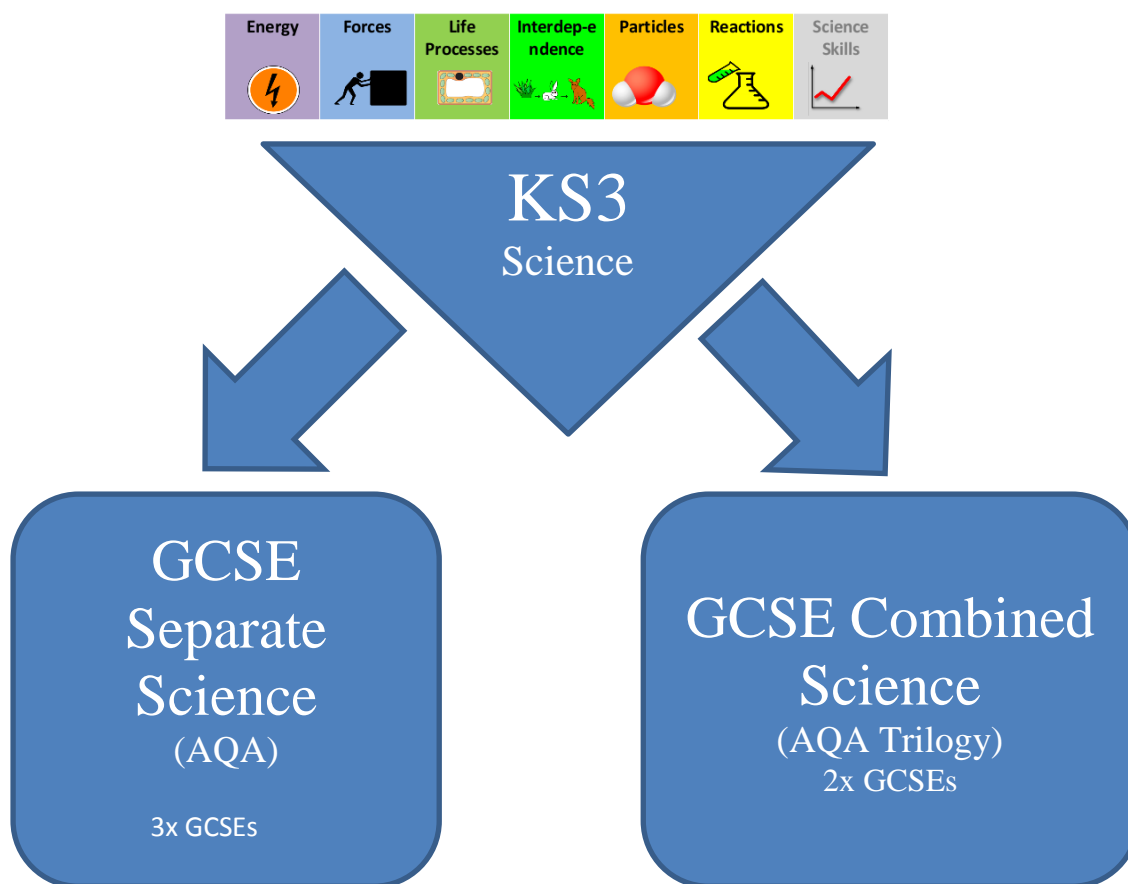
| Energy | Forces | Life Processes | Interdep-e ndence | Particles | Reactions | Science Skills |
|---|---|---|---|---|---|---|

KS3
Science

GCSE Separate Science
(AQA)

3x GCSEs

GCSE Combined Science
(AQA Trilogy)
2x GCSEs